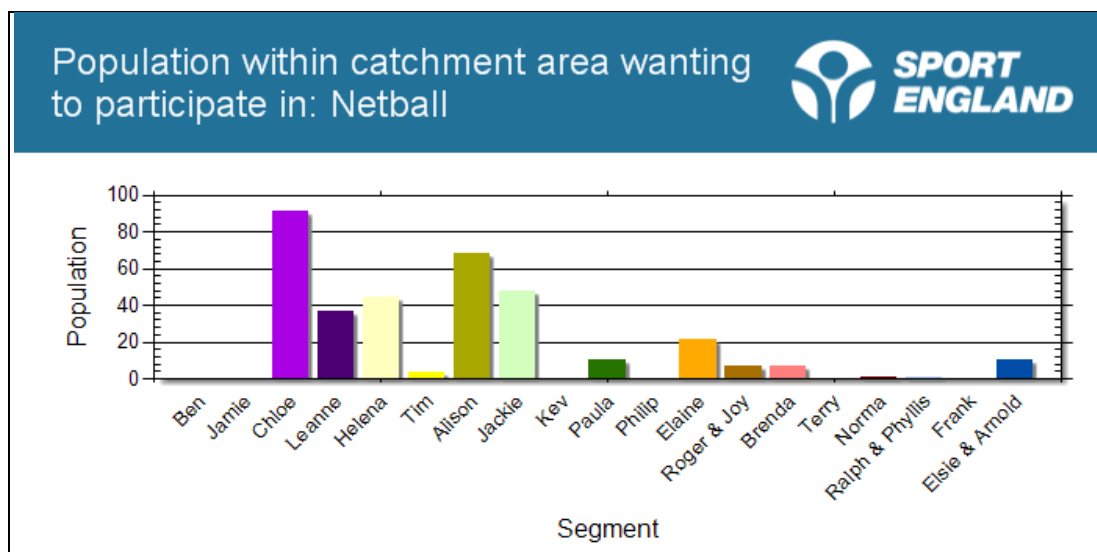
Population within catchment area wanting to participate in: Netball

SPORT ENGLAND

100
80
60
40
20
0

Population

Ben
Jamie
Chloe
Leanne
Helena
Tim
Alison
Jackie
Kev
Paula
Philip
Elaine
Roger & Joy
Brenda
Terry
Norma
Ralph & Phyllis
Frank
Elsie & Arnold

Segment